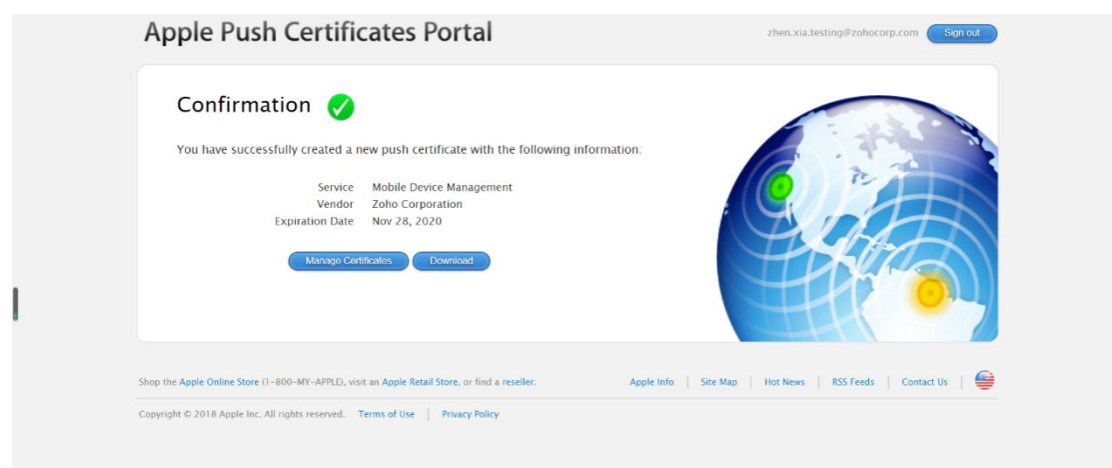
Apple Push Certificates Portal

zhen.xia.testing@zohocorp.com Sign out

Confirmation

You have successfully created a new push certificate with the following information:

| | |
|---|---|
| Service | Mobile Device Management |
| Vendor | Zoho Corporation |
| Expiration Date | Nov 28, 2020 |

Manage Certificates Download

Shop the Apple Online Store (1-800-MY-APPLE), visit an Apple Retail Store, or find a reseller.

Apple Info | Site Map | Hot News | RSS Feeds | Contact Us

Copyright © 2018 Apple Inc. All rights reserved. Terms of Use | Privacy Policy